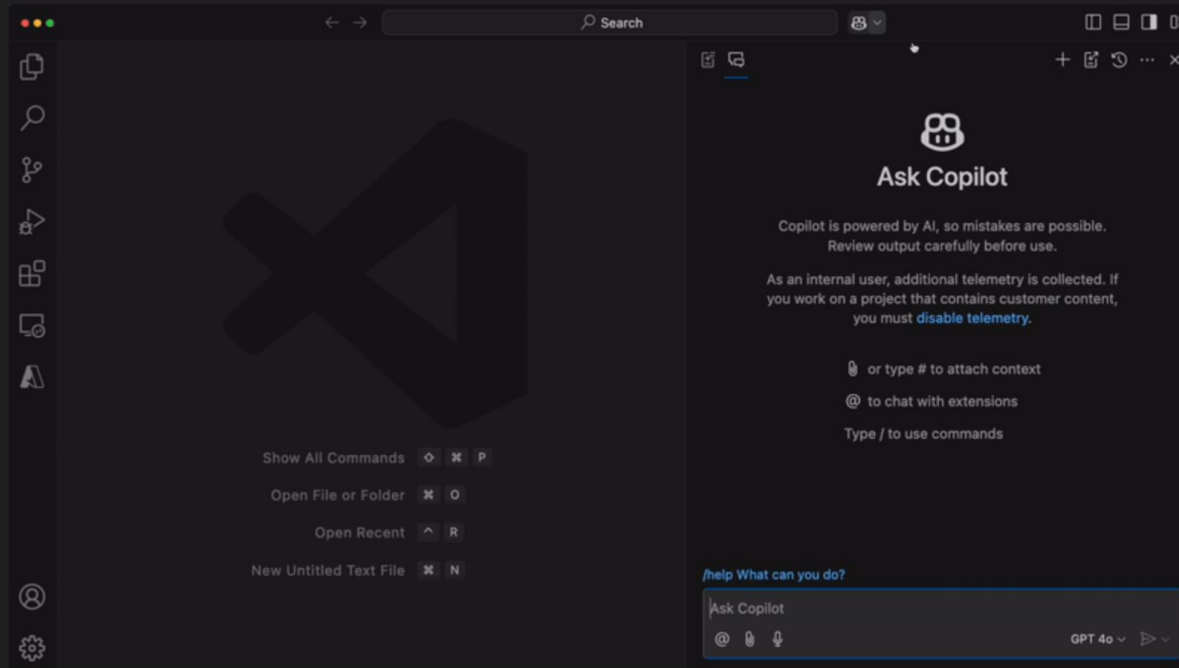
Search

Show All Commands ⇧ ⌘ P

Open File or Folder ⌘ O

Open Recent ^ R

New Untitled Text File ⌘ N

Ask Copilot

Copilot is powered by AI, so mistakes are possible. Review output carefully before use.

As an internal user, additional telemetry is collected. If you work on a project that contains customer content, you must disable telemetry.

or type # to attach context

@ to chat with extensions

Type / to use commands

/help What can you do?

Ask Copilot

@

GPT 4o